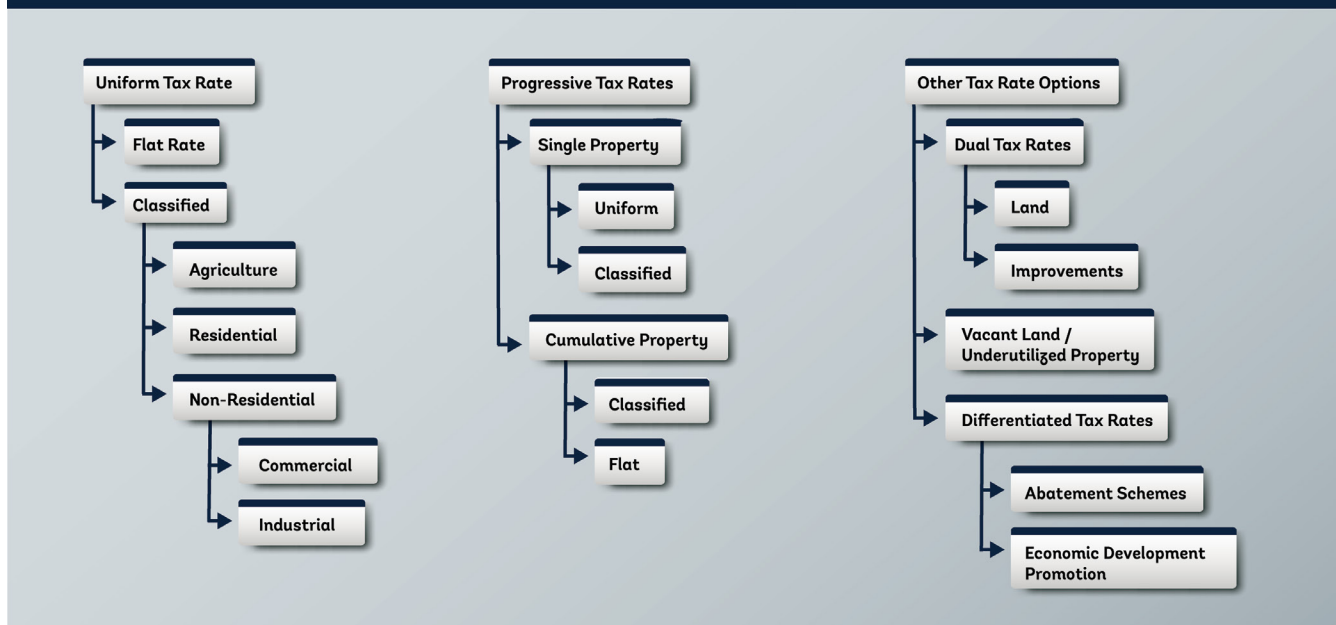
Uniform Tax Rate

Flat Rate

Classified

Agriculture

Residential

Non-Residential

Commercial

Industrial

Progressive Tax Rates

Single Property

Uniform

Classified

Cumulative Property

Classified

Flat

Other Tax Rate Options

Dual Tax Rates

Land

Improvements

Vacant Land / Underutilized Property

Differentiated Tax Rates

Abatement Schemes

Economic Development Promotion